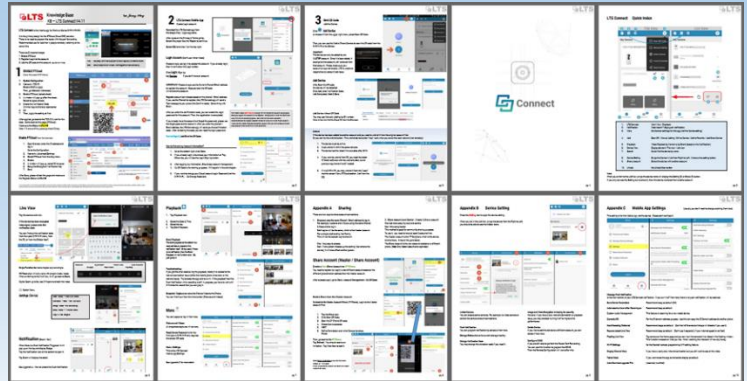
LTS Knowledge Base

2

3

Connect

LTS Connect Quick Index

Live View

Playback

Appendix A Sharing

Share Account (Master / Share Account)

Appendix B Device Setting

Appendix C Mobile App Settings

Notification